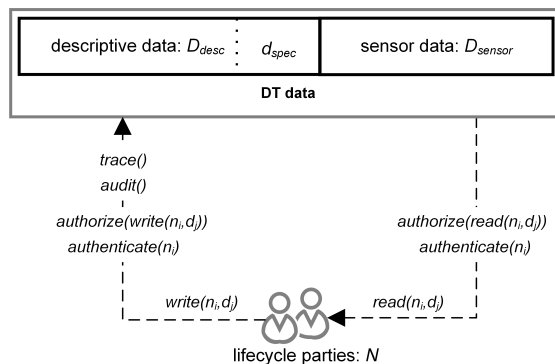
descriptive data: $D_{desc}$ $d_{spec}$ sensor data: $D_{sensor}$

DT data

trace()
audit()
authorize(write($n_i$,$d_j$))
authenticate($n_i$)

authorize(read($n_i$,$d_j$))
authenticate($n_i$)

write($n_i$,$d_j$)

read($n_i$,$d_j$)

lifecycle parties: $N$